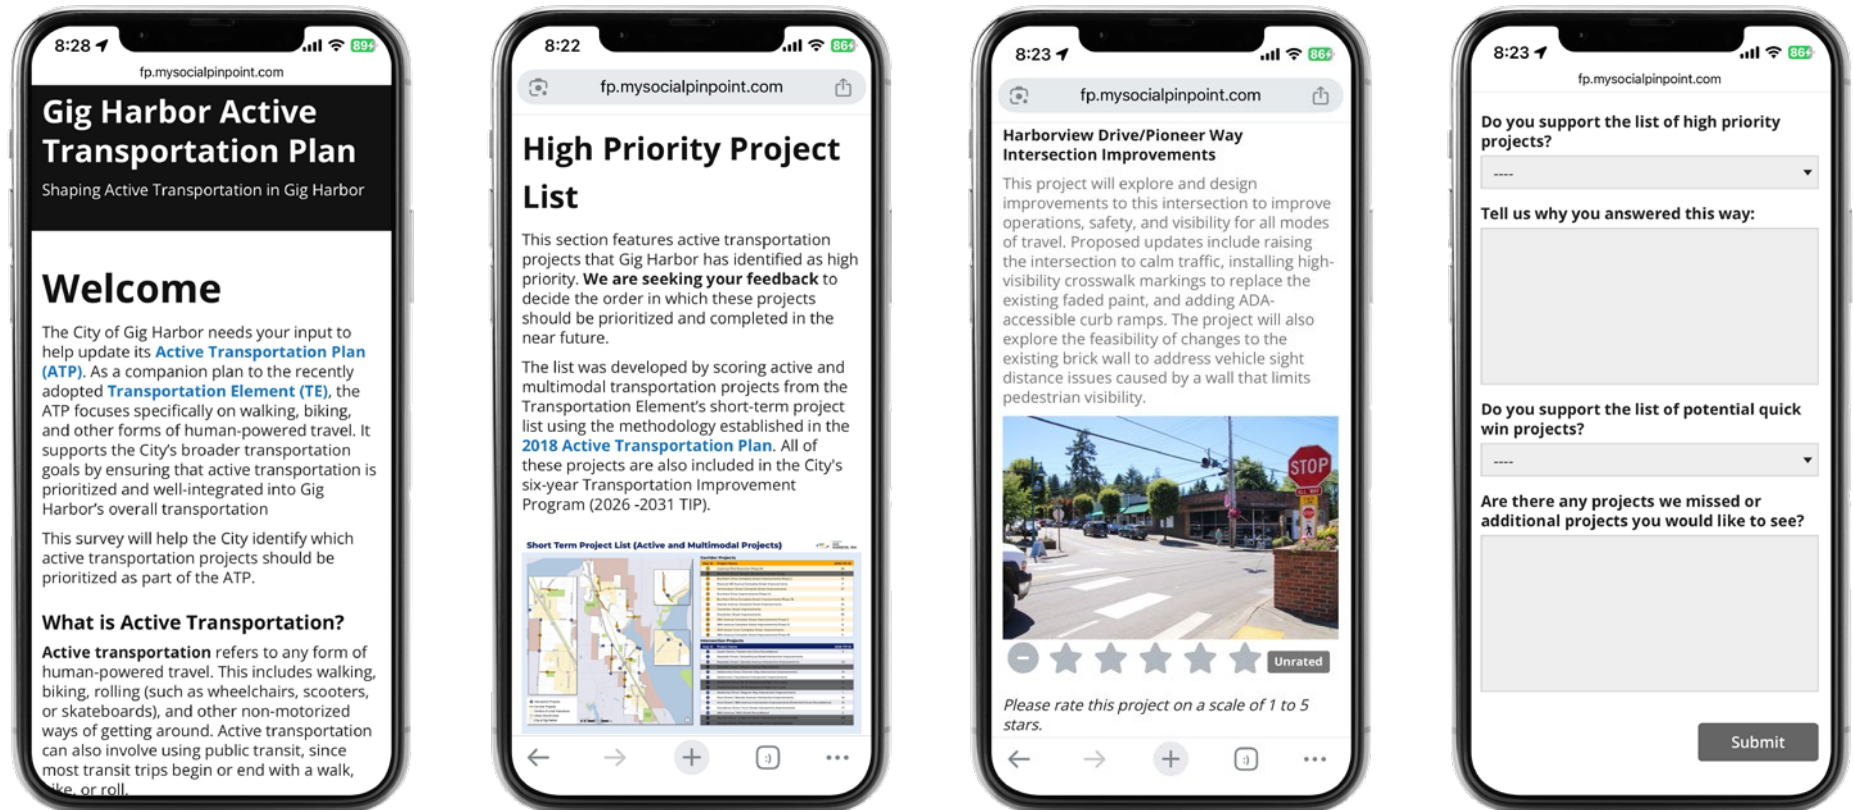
8:28 89

fp.mysocialpinpoint.com

Gig Harbor Active Transportation Plan

Shaping Active Transportation in Gig Harbor

Welcome

The City of Gig Harbor needs your input to help update its Active Transportation Plan (ATP). As a companion plan to the recently adopted Transportation Element (TE), the ATP focuses specifically on walking, biking, and other forms of human-powered travel. It supports the City's broader transportation goals by ensuring that active transportation is prioritized and well-integrated into Gig Harbor's overall transportation

This survey will help the City identify which active transportation projects should be prioritized as part of the ATP.

What is Active Transportation?

Active transportation refers to any form of human-powered travel. This includes walking, biking, rolling (such as wheelchairs, scooters, or skateboards), and other non-motorized ways of getting around. Active transportation can also involve using public transit, since most transit trips begin or end with a walk, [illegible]ke, or roll.

8:22 86

fp.mysocialpinpoint.com

High Priority Project List

This section features active transportation projects that Gig Harbor has identified as high priority. We are seeking your feedback to decide the order in which these projects should be prioritized and completed in the near future.

The list was developed by scoring active and multimodal transportation projects from the Transportation Element's short-term project list using the methodology established in the 2018 Active Transportation Plan. All of these projects are also included in the City's six-year Transportation Improvement Program (2026 -2031 TIP).

Short Term Project List (Active and Multimodal Projects)

8:23 86

fp.mysocialpinpoint.com

Harborview Drive/Pioneer Way Intersection Improvements

This project will explore and design improvements to this intersection to improve operations, safety, and visibility for all modes of travel. Proposed updates include raising the intersection to calm traffic, installing high-visibility crosswalk markings to replace the existing faded paint, and adding ADA-accessible curb ramps. The project will also explore the feasibility of changes to the existing brick wall to address vehicle sight distance issues caused by a wall that limits pedestrian visibility.

STOP

Unrated

Please rate this project on a scale of 1 to 5 stars.

8:23 86

fp.mysocialpinpoint.com

Do you support the list of high priority projects?

----

Tell us why you answered this way:

Do you support the list of potential quick win projects?

----

Are there any projects we missed or additional projects you would like to see?

Submit